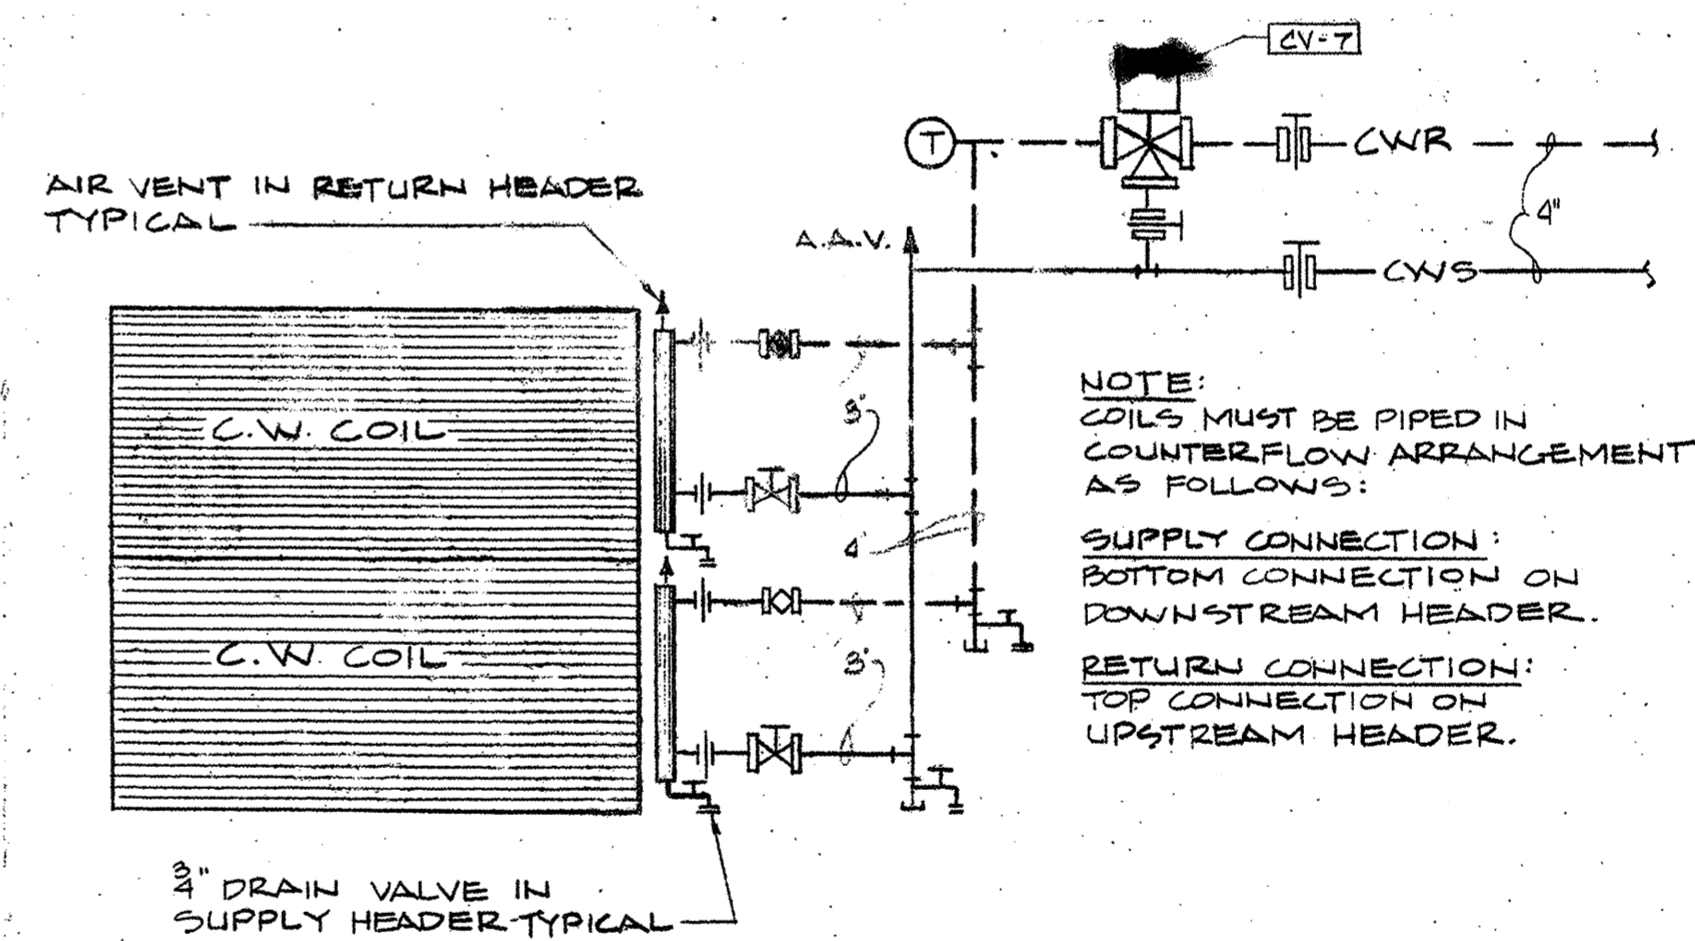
CV-7

T

CWR

4"

AIR VENT IN RETURN HEADER TYPICAL

A.A.V.

CWS

C.W. COIL

3"

4"

NOTE:
COILS MUST BE PIPED IN COUNTERFLOW ARRANGEMENT AS FOLLOWS:

SUPPLY CONNECTION:
BOTTOM CONNECTION ON DOWNSTREAM HEADER.

RETURN CONNECTION:
TOP CONNECTION ON UPSTREAM HEADER.

C.W. COIL

3"

$\frac{3}{4}$" DRAIN VALVE IN SUPPLY HEADER-TYPICAL